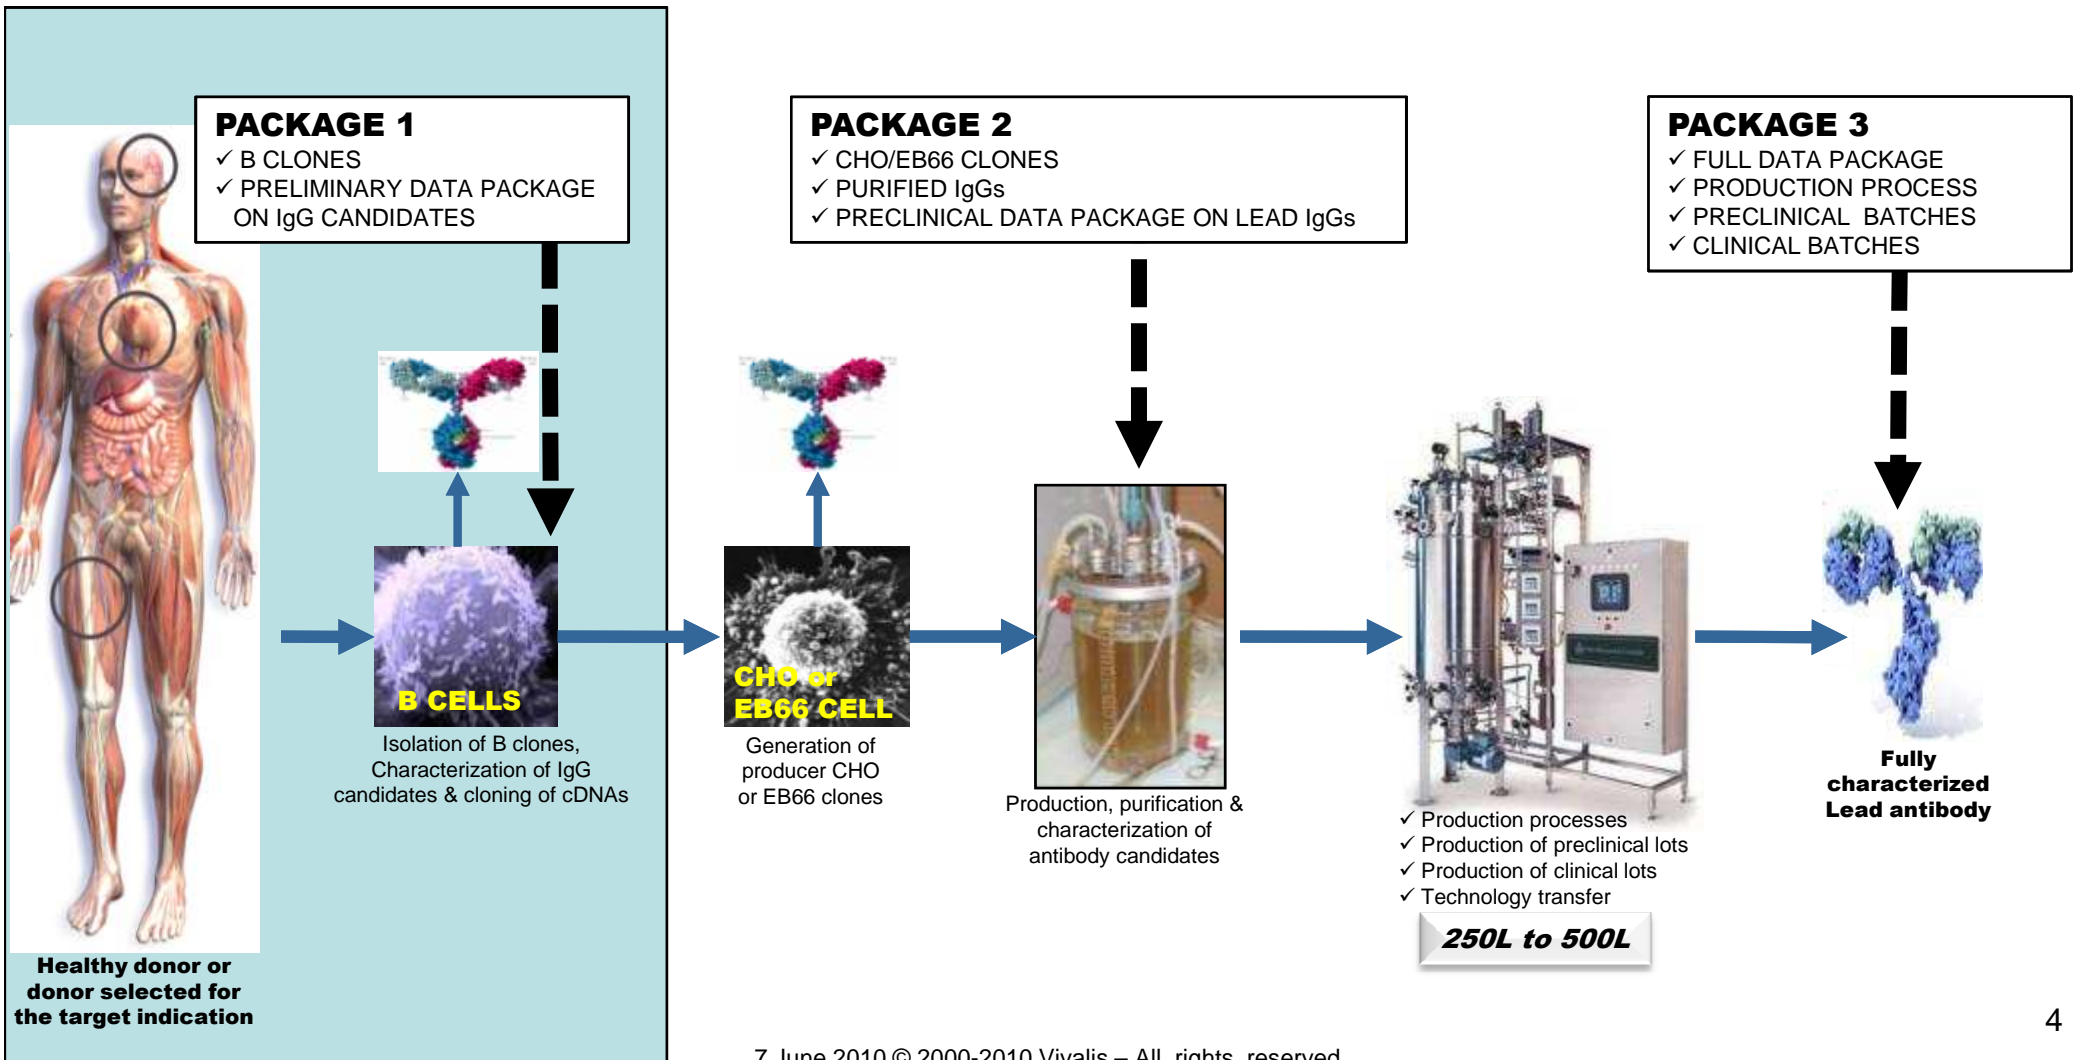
PACKAGE 1
✓ B CLONES
✓ PRELIMINARY DATA PACKAGE ON IgG CANDIDATES

PACKAGE 2
✓ CHO/EB66 CLONES
✓ PURIFIED IgGs
✓ PRECLINICAL DATA PACKAGE ON LEAD IgGs

PACKAGE 3
✓ FULL DATA PACKAGE
✓ PRODUCTION PROCESS
✓ PRECLINICAL BATCHES
✓ CLINICAL BATCHES

B CELLS

Isolation of B clones, Characterization of IgG candidates & cloning of cDNAs

CHO or EB66 CELL

Generation of producer CHO or EB66 clones

Production, purification & characterization of antibody candidates

✓ Production processes
✓ Production of preclinical lots
✓ Production of clinical lots
✓ Technology transfer

250L to 500L

Fully characterized Lead antibody

Healthy donor or donor selected for the target indication

4

7 June 2010 © 2000-2010 Vivalis – All rights reserved